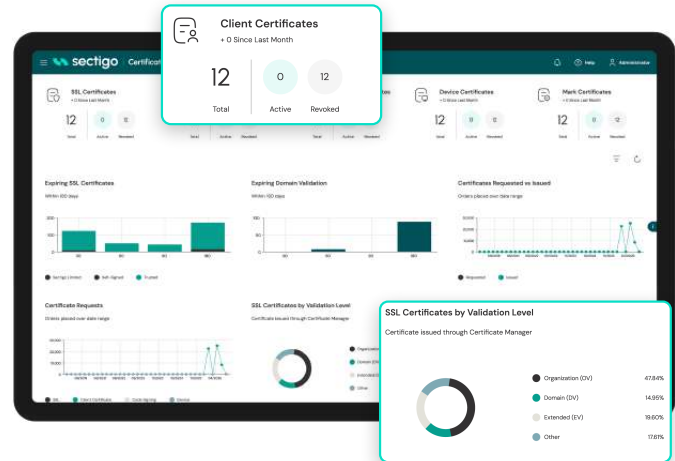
Client Certificates
+ 0 Since Last Month

12
Total

0
Active

12
Revoked

sectigo Certificat

Help Administrator

SSL Certificates
+ 0 Since Last Month

12 Total 0 Active 12 Revoked

Total Active Revoked

Device Certificates
+ 0 Since Last Month

12 Total 0 Active 12 Revoked

Mark Certificates
+ 0 Since Last Month

12 Total 0 Active 12 Revoked

Expiring SSL Certificates
Within 120 days

Sectigo Limited Self-Signed Trusted

Expiring Domain Validation
Within 120 days

Certificates Requested vs Issued
Orders placed over date range

Requested Issued

Certificate Requests
Orders placed over date range

SSL Client Certificate Code Signing Device

SSL Certificates by Validation Level
Certificate issued through Certificate Manager

SSL Certificates by Validation Level
Certificate issued through Certificate Manager

Organization (OV) 47.84%
Domain (DV) 14.95%
Extended (EV) 19.60%
Other 17.61%